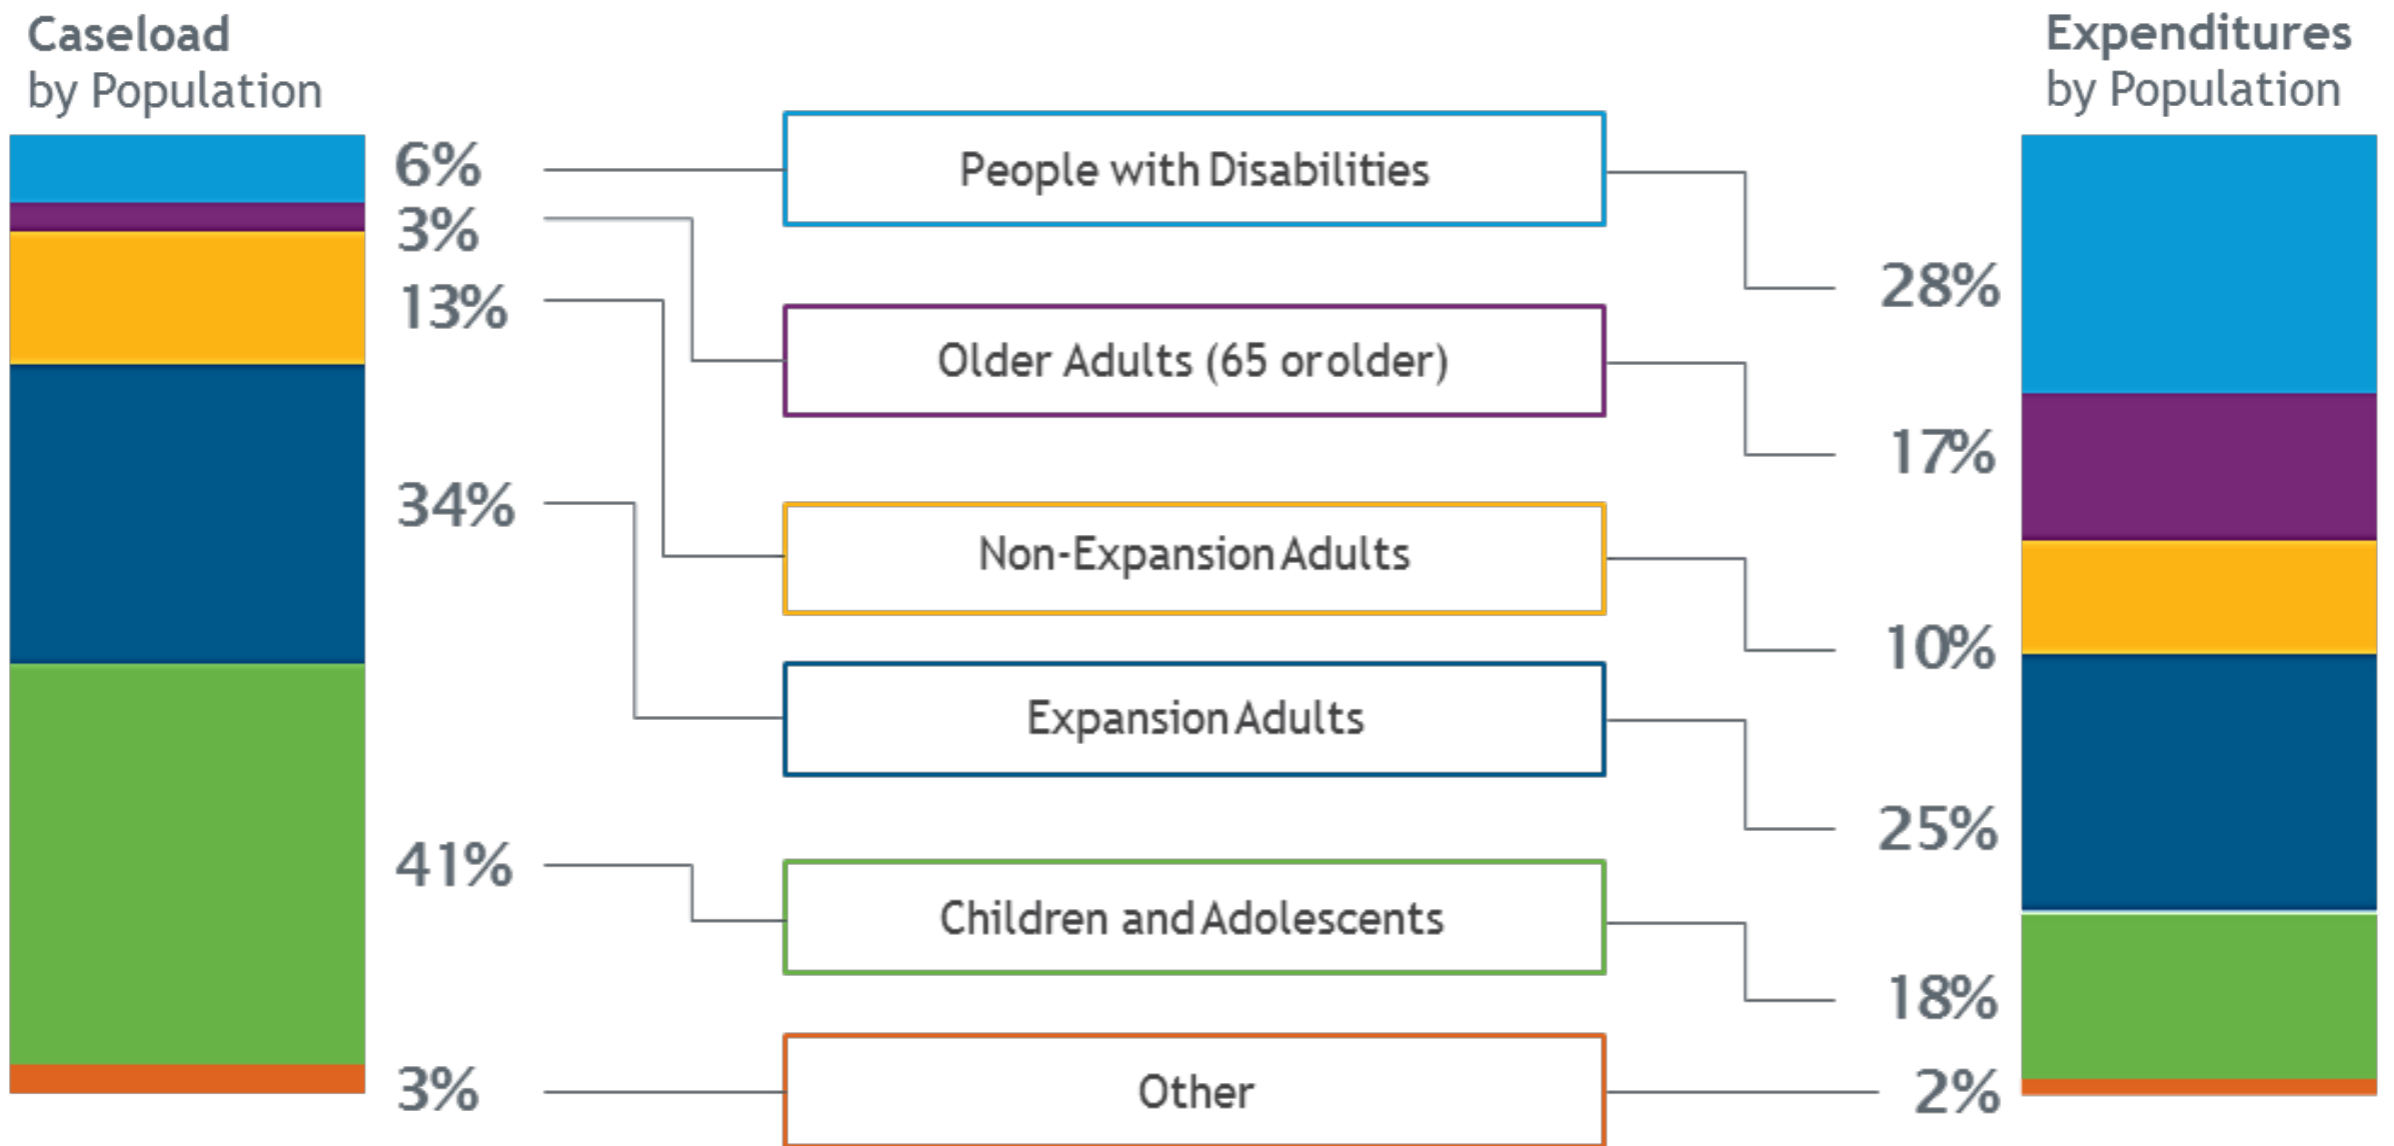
Caseload
by Population

Expenditures
by Population

6%
3%
13%
34%
41%
3%

People with Disabilities
Older Adults (65 or older)
Non-Expansion Adults
Expansion Adults
Children and Adolescents
Other

28%
17%
10%
25%
18%
2%